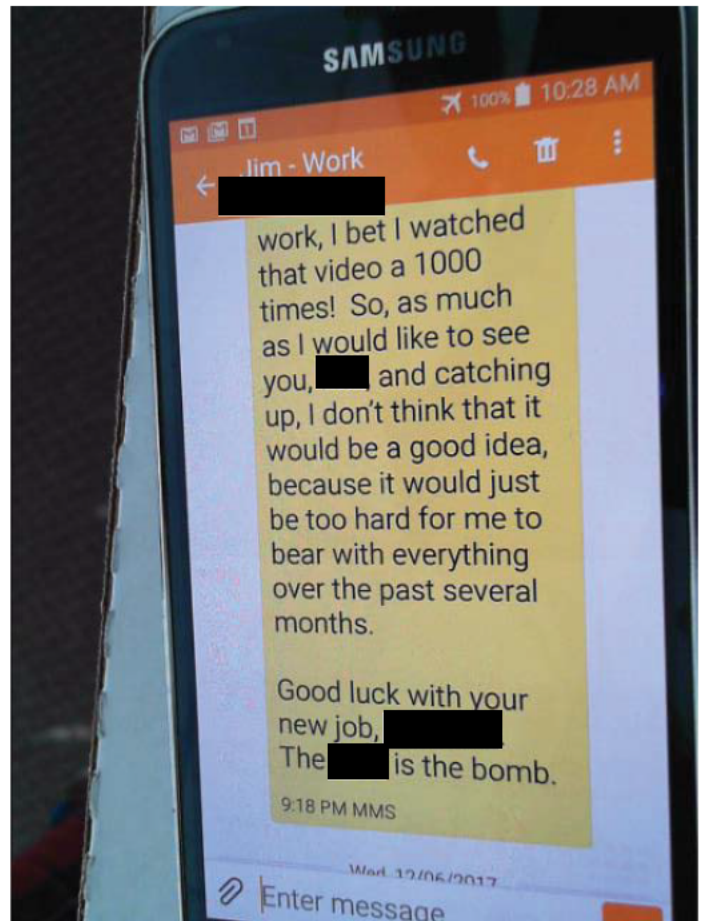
SAMSUNG

100% 10:28 AM

Jim - Work

work, I bet I watched that video a 1000 times! So, as much as I would like to see you, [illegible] and catching up, I don't think that it would be a good idea, because it would just be too hard for me to bear with everything over the past several months.

Good luck with your new job, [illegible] The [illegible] is the bomb.

9:18 PM MMS

Wed 12/06/2017

Enter message